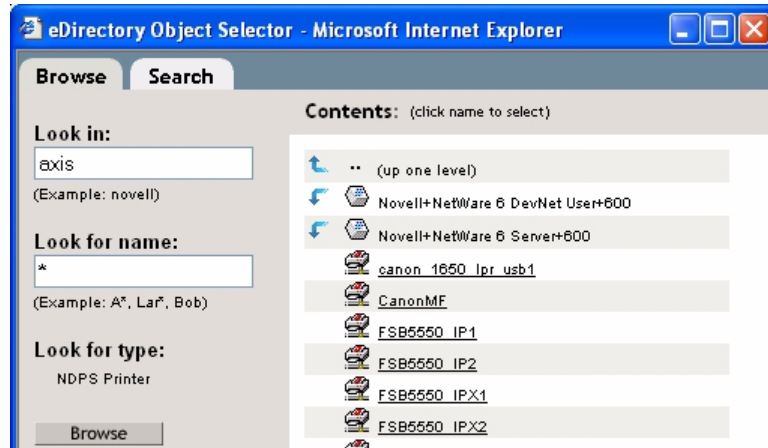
eDirectory Object Selector - Microsoft Internet Explorer

Browse
Search

Look in:
axis
(Example: novell)

Look for name:
*
(Example: A*, Lar*, Bob)

Look for type:
NDPS Printer

Browse

Contents: (click name to select)

.. (up one level)
Novell+NetWare 6 DevNet User+600
Novell+NetWare 6 Server+600
canon_1650_lpr_usb1
CanonMF
FSB5550_IP1
FSB5550_IP2
FSB5550_IPX1
FSB5550_IPX2